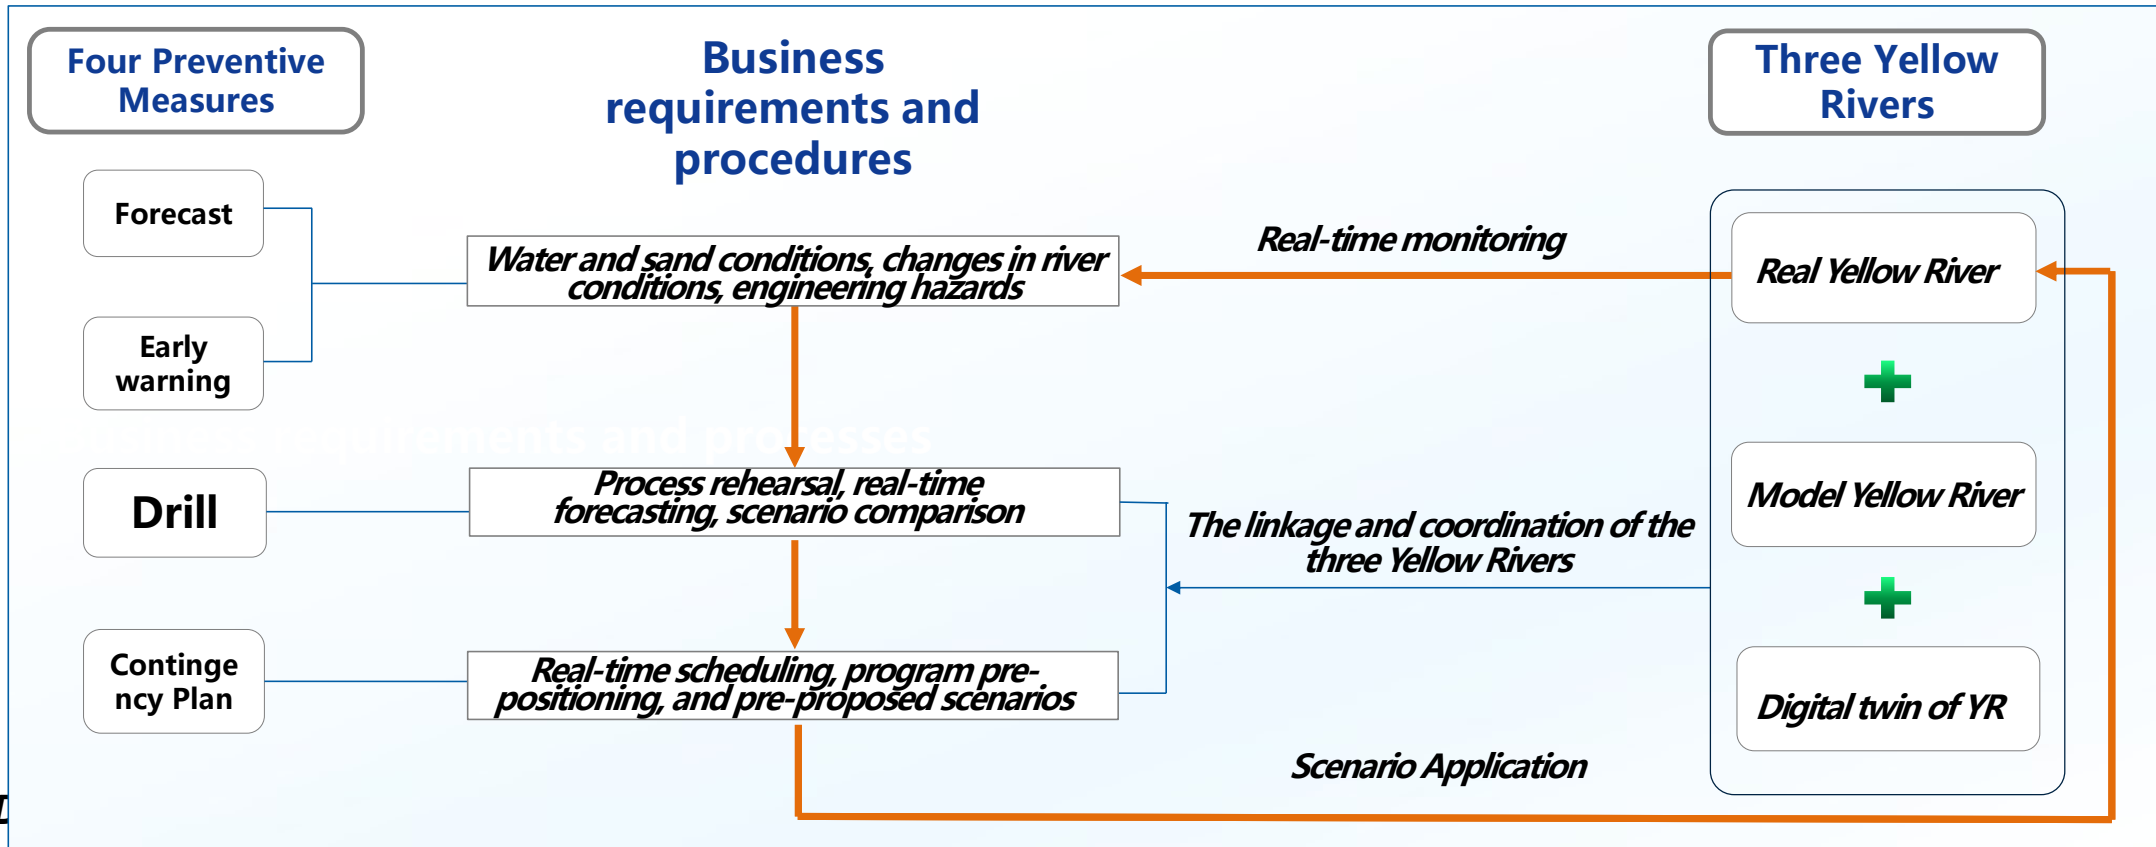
Four Preventive Measures

Business requirements and procedures

Three Yellow Rivers

Forecast

Early warning

Water and sand conditions, changes in river conditions, engineering hazards

Real-time monitoring

Real Yellow River

Drill

Process rehearsal, real-time forecasting, scenario comparison

The linkage and coordination of the three Yellow Rivers

Model Yellow River

Contingency Plan

Real-time scheduling, program pre-positioning, and pre-proposed scenarios

Digital twin of YR

Scenario Application